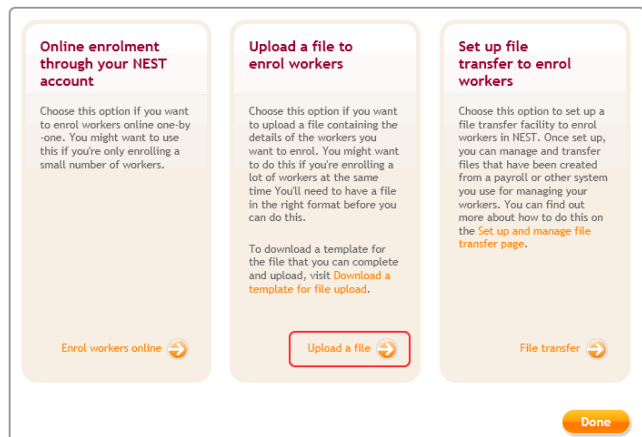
Online enrolment through your NEST account

Choose this option if you want to enrol workers online one-by-one. You might want to use this if you're only enrolling a small number of workers.

Enrol workers online

Upload a file to enrol workers

Choose this option if you want to upload a file containing the details of the workers you want to enrol. You might want to do this if you're enrolling a lot of workers at the same time You'll need to have a file in the right format before you can do this.

To download a template for the file that you can complete and upload, visit Download a template for file upload.

Upload a file

Set up file transfer to enrol workers

Choose this option to set up a file transfer facility to enrol workers in NEST. Once set up, you can manage and transfer files that have been created from a payroll or other system you use for managing your workers. You can find out more about how to do this on the Set up and manage file transfer page.

File transfer

Done